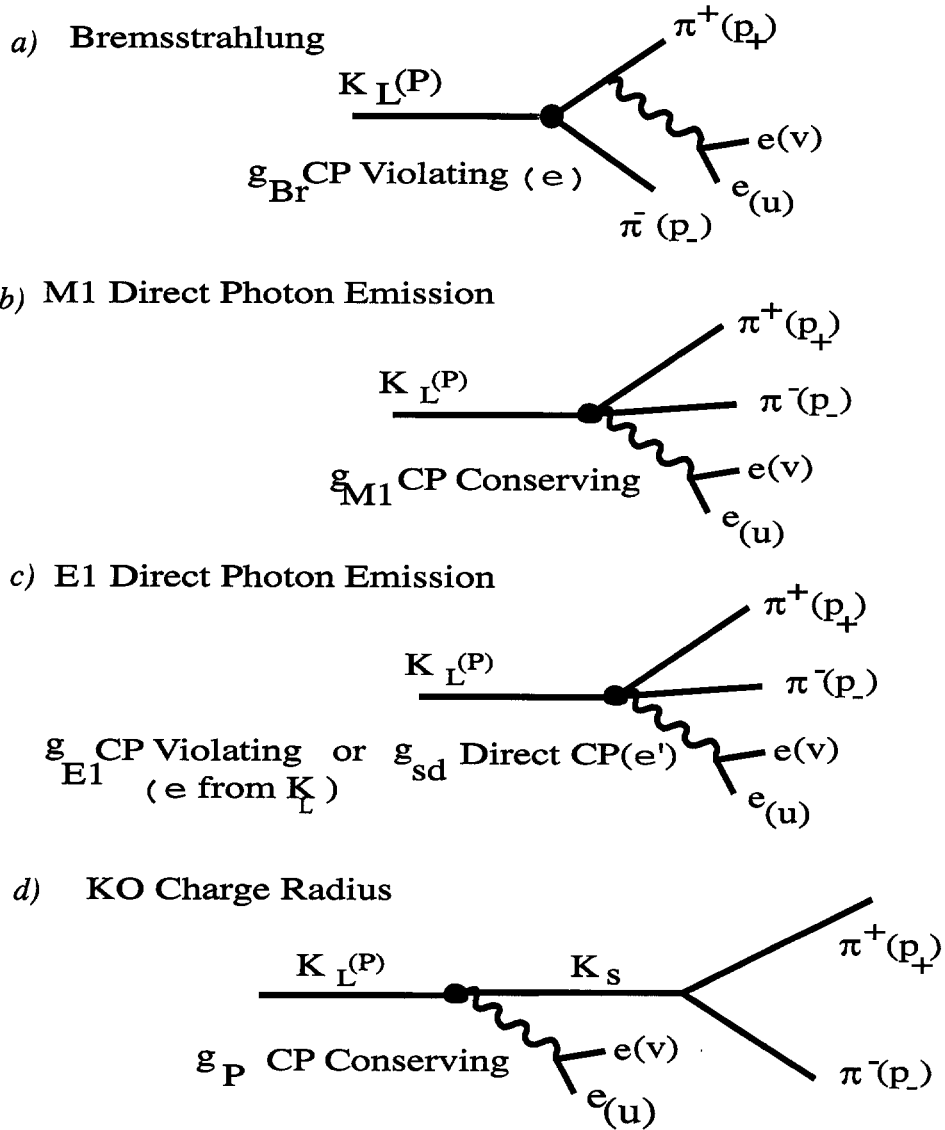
a) Bremsstrahlung

$K_L(P)$

$\pi^+(p_+)$

$e(v)$

$g_{Br}$CP Violating ( e )

$e_{(u)}$

$\pi^-(p_-)$

b) M1 Direct Photon Emission

$\pi^+(p_+)$

$K_{L}^{(P)}$

$\pi^-(p_-)$

$g_{M1}$CP Conserving

$e(v)$

$e_{(u)}$

c) E1 Direct Photon Emission

$\pi^+(p_+)$

$K_{L}^{(P)}$

$\pi^-(p_-)$

$g_{E1}$CP Violating or $g_{sd}$ Direct CP(e')
( e from $K_L$ )

$e(v)$

$e_{(u)}$

d) KO Charge Radius

$K_{L}^{(P)}$

$K_S$

$\pi^+(p_+)$

$g_P$ CP Conserving

$e(v)$

$\pi^-(p_-)$

$e_{(u)}$